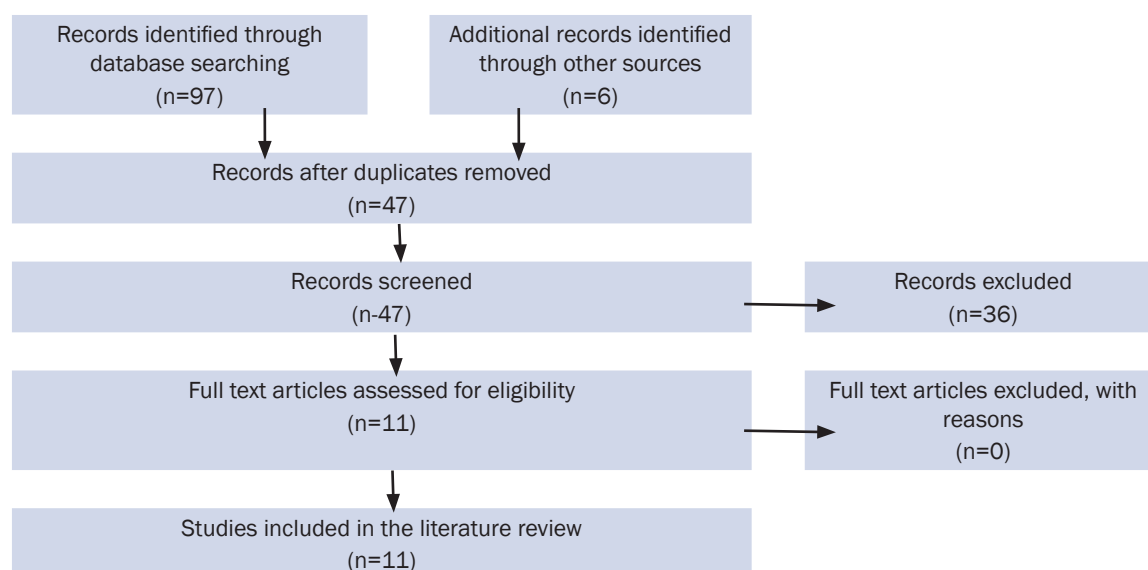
Records identified through database searching
(n=97)

Additional records identified through other sources
(n=6)

Records after duplicates removed
(n=47)

Records screened
(n-47)

Records excluded
(n=36)

Full text articles assessed for eligibility
(n=11)

Full text articles excluded, with reasons
(n=0)

Studies included in the literature review
(n=11)